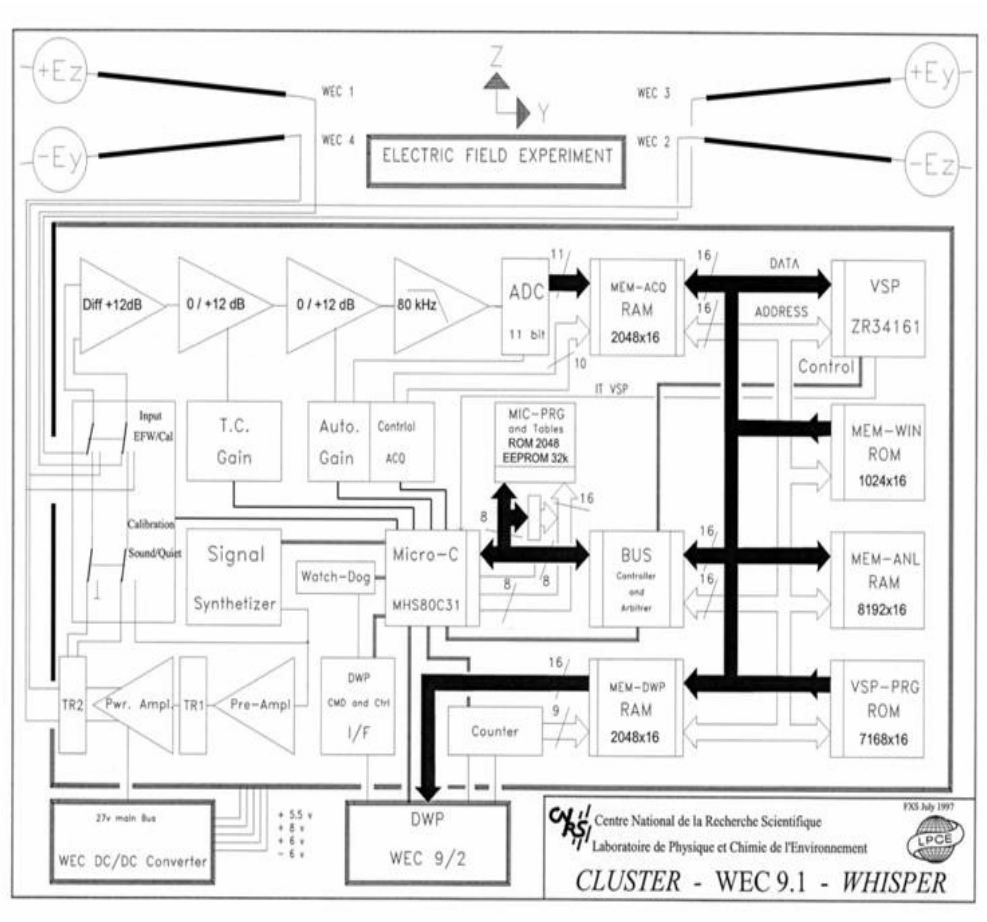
+Ez
WEC 1
Z
Y
WEC 3
+Ey
-Ey
WEC 4
ELECTRIC FIELD EXPERIMENT
WEC 2
-Ez

Diff +12dB
0 / +12 dB
0 / +12 dB
80 kHz
ADC
11 bit
11
MEM-ACQ
RAM
2048x16
16
DATA
16
ADDRESS
VSP
ZR34161
Control
10
IT VSP

Input
EFW/Cal
T.C.
Gain
Auto.
Gain
Control
ACQ
MIC-PRG
and Tables
ROM 2048
EEPROM 32k
MEM-WIN
ROM
1024x16

Calibration
Sound/Quiet
Signal
Synthetizer
Watch-Dog
8
16
Micro-C
MHS80C31
8
8
BUS
Controller
and
Arbitrer
16
16
MEM-ANL
RAM
8192x16

TR2
Pwr. Ampl.
TR1
Pre-Ampl
DWP
CMD and Ctrl
I/F
Counter
16
9
MEM-DWP
RAM
2048x16
VSP-PRG
ROM
7168x16

27v main Bus
WEC DC/DC Converter
+ 5.5 v
+ 8 v
+ 6 v
- 6 v
DWP
WEC 9/2
CNRS
Centre National de la Recherche Scientifique
Laboratoire de Physique et Chimie de l'Environnement
FXS July 1997
LPCE
CLUSTER - WEC 9.1 - WHISPER